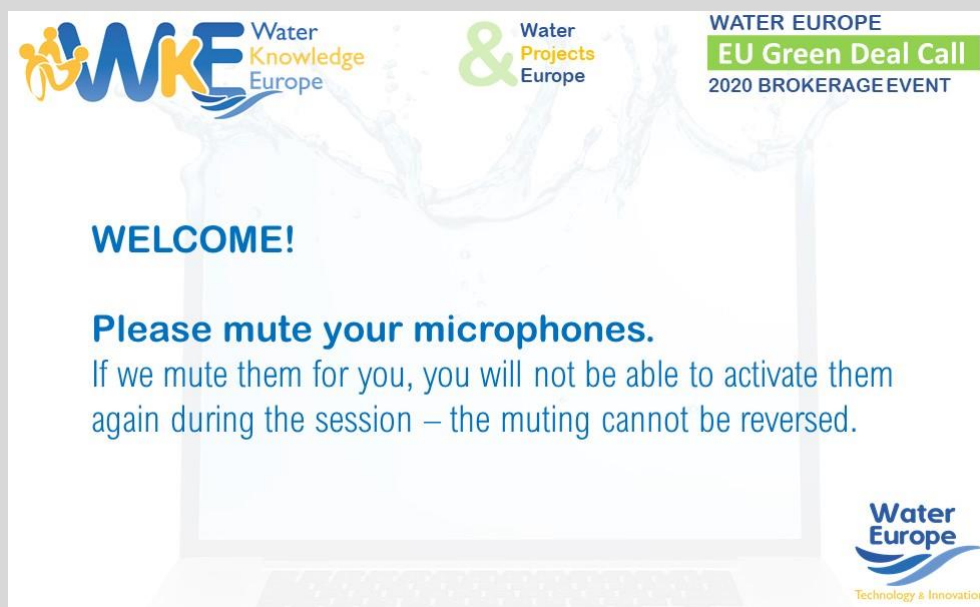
WKE Water Knowledge Europe

& Water Projects Europe

WATER EUROPE
EU Green Deal Call
2020 BROKERAGE EVENT

WELCOME!

Please mute your microphones.
If we mute them for you, you will not be able to activate them again during the session – the muting cannot be reversed.

Water Europe
Technology & Innovatio